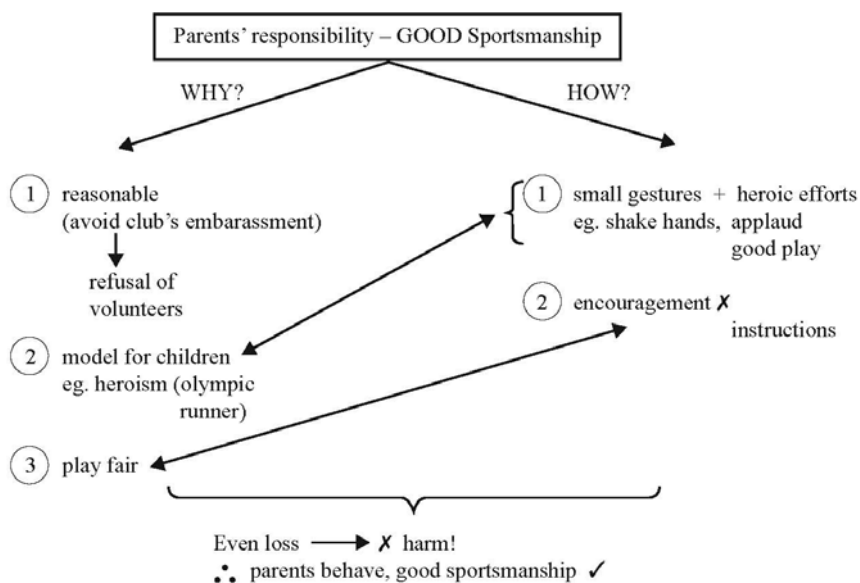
Parents' responsibility – GOOD Sportsmanship

WHY?

HOW?

1 reasonable (avoid club's embarassment)

refusal of volunteers

2 model for children eg. heroism (olympic runner)

3 play fair

1 small gestures + heroic efforts eg. shake hands, applaud good play

2 encouragement ✗ instructions

Even loss → ✗ harm!

$\therefore$ parents behave, good sportsmanship ✓